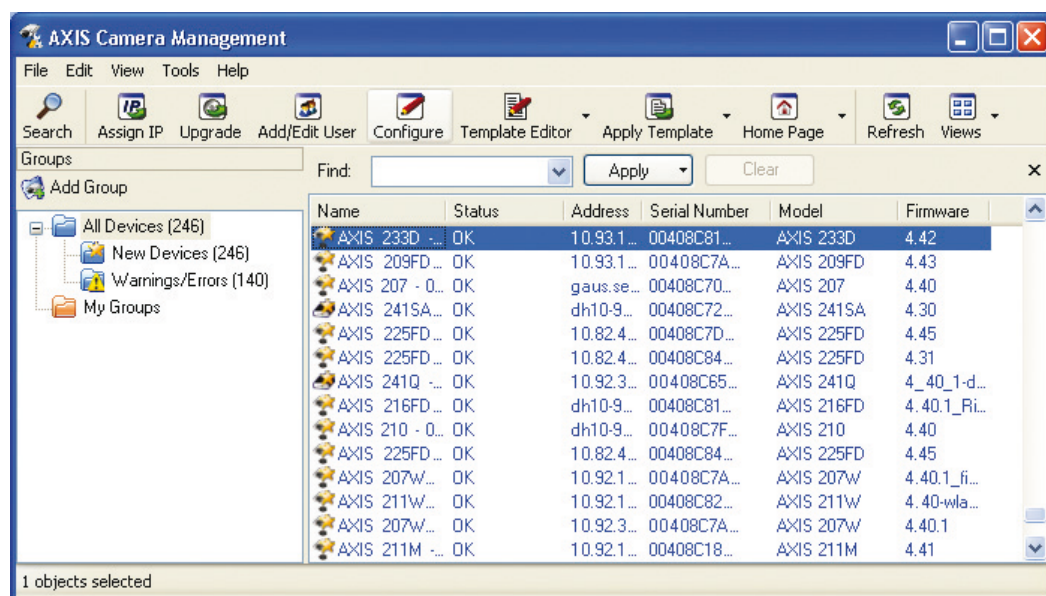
AXIS Camera Management

File Edit View Tools Help

Search Assign IP Upgrade Add/Edit User Configure Template Editor Apply Template Home Page Refresh Views

Groups

Add Group

All Devices (246)
New Devices (246)
Warnings/Errors (140)
My Groups

Find: Apply Clear

| Name | Status | Address | Serial Number | Model | Firmware |
|---|---|---|---|---|---|
| AXIS 233D -... | OK | 10.93.1... | 00408C81... | AXIS 233D | 4.42 |
| AXIS 209FD... | OK | 10.93.1... | 00408C7A... | AXIS 209FD | 4.43 |
| AXIS 207 - 0... | OK | gaus.se... | 00408C70... | AXIS 207 | 4.40 |
| AXIS 241SA... | OK | dh10-9... | 00408C72... | AXIS 241SA | 4.30 |
| AXIS 225FD... | OK | 10.82.4... | 00408C7D... | AXIS 225FD | 4.45 |
| AXIS 225FD... | OK | 10.82.4... | 00408C84... | AXIS 225FD | 4.31 |
| AXIS 241Q -... | OK | 10.92.3... | 00408C65... | AXIS 241Q | 4_40_1-d... |
| AXIS 216FD... | OK | dh10-9... | 00408C81... | AXIS 216FD | 4.40.1_Ri... |
| AXIS 210 - 0... | OK | dh10-9... | 00408C7F... | AXIS 210 | 4.40 |
| AXIS 225FD... | OK | 10.82.4... | 00408C84... | AXIS 225FD | 4.45 |
| AXIS 207W... | OK | 10.92.1... | 00408C7A... | AXIS 207W | 4.40.1_fi... |
| AXIS 211W... | OK | 10.92.1... | 00408C82... | AXIS 211W | 4.40-wla... |
| AXIS 207W... | OK | 10.92.3... | 00408C7A... | AXIS 207W | 4.40.1 |
| AXIS 211M -... | OK | 10.92.1... | 00408C18... | AXIS 211M | 4.41 |

1 objects selected